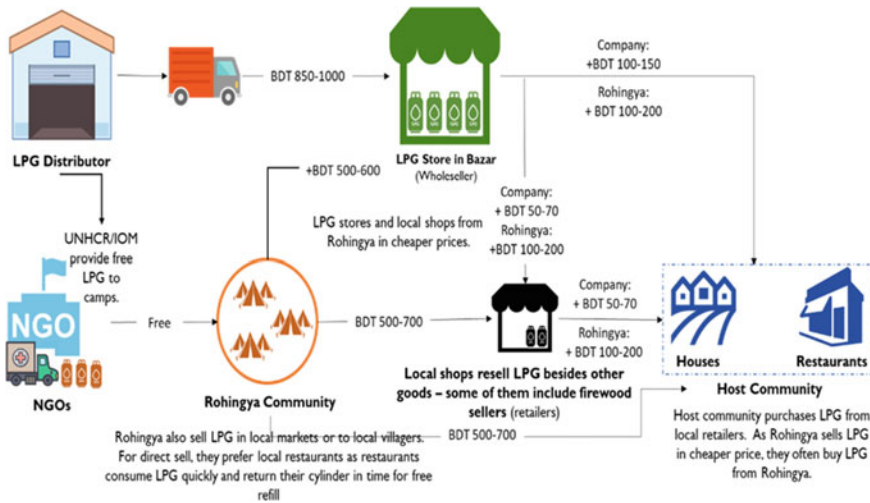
LPG Distributor

BDT 850-1000

LPG Store in Bazar
(Wholeseller)

Company:
+BDT 100-150

Rohingya:
+ BDT 100-200

+BDT 500-600

UNHCR/IOM provide free LPG to camps.

Company:
+ BDT 50-70
Rohingya:
+BDT 100-200

LPG stores and local shops from Rohingya in cheaper prices.

NGO

Free

BDT 500-700

Company:
+ BDT 50-70

Rohingya:
+ BDT 100-200

Houses

Restaurants

NGOs

Rohingya Community

Local shops resell LPG besides other goods – some of them include firewood sellers (retailers)

Host Community

BDT 500-700

Rohingya also sell LPG in local markets or to local villagers. For direct sell, they prefer local restaurants as restaurants consume LPG quickly and return their cylinder in time for free refill

Host community purchases LPG from local retailers. As Rohingya sells LPG in cheaper price, they often buy LPG from Rohingya.